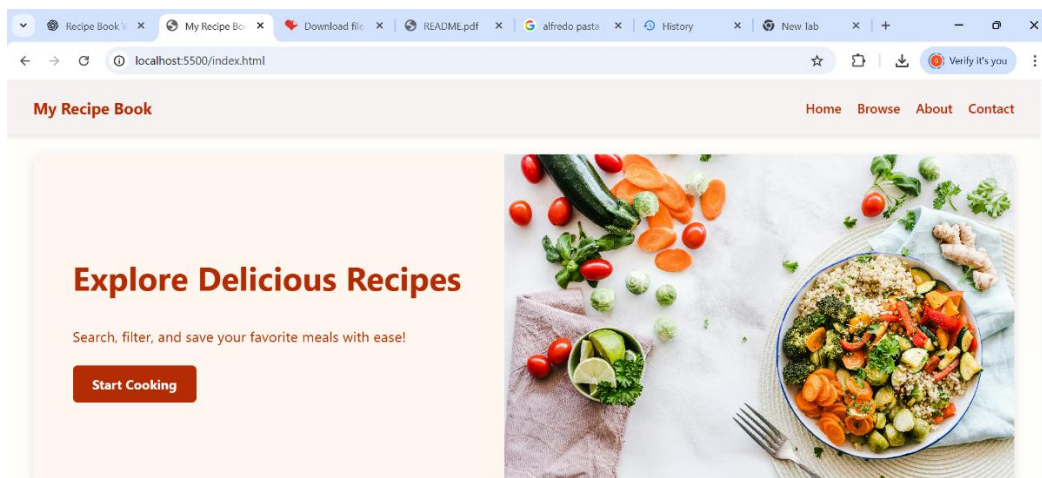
Recipe Book V ×
My Recipe Bo ×
Download file ×
README.pdf ×
alfredo pasta ×
History ×
New Tab ×
+

localhost:5500/index.html

Verify it's you

My Recipe Book

Home Browse About Contact

Explore Delicious Recipes

Search, filter, and save your favorite meals with ease!

Start Cooking